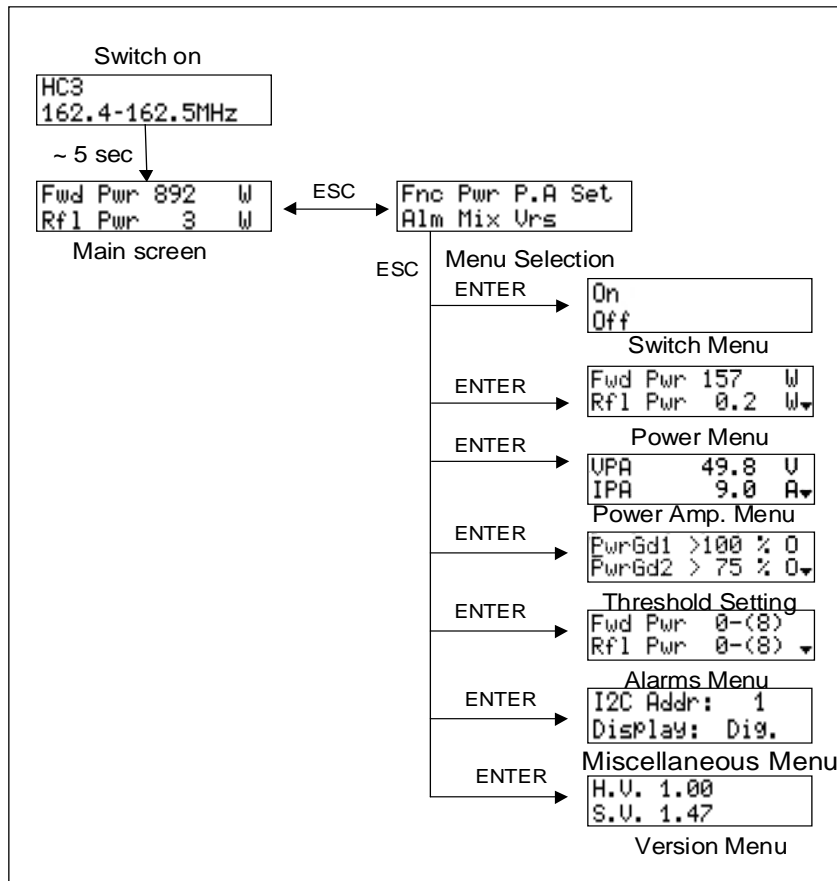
Switch on

HC3
162.4-162.5MHz

~ 5 sec

Fwd Pwr 892 W
Rfl Pwr 3 W

Main screen

ESC

Fnc Pwr P.A Set
Alm Mix Vrs

ESC

Menu Selection

ENTER

On
Off

Switch Menu

ENTER

Fwd Pwr 157 W
Rfl Pwr 0.2 W

Power Menu

ENTER

VPA 49.8 V
IPA 9.0 A

Power Amp. Menu

ENTER

PwrGd1 >100 % O
PwrGd2 > 75 % O

Threshold Setting

ENTER

Fwd Pwr 0-(8)
Rfl Pwr 0-(8)

Alarms Menu

ENTER

I2C Addr: 1
Display: Dig.

Miscellaneous Menu

ENTER

H.V. 1.00
S.V. 1.47

Version Menu